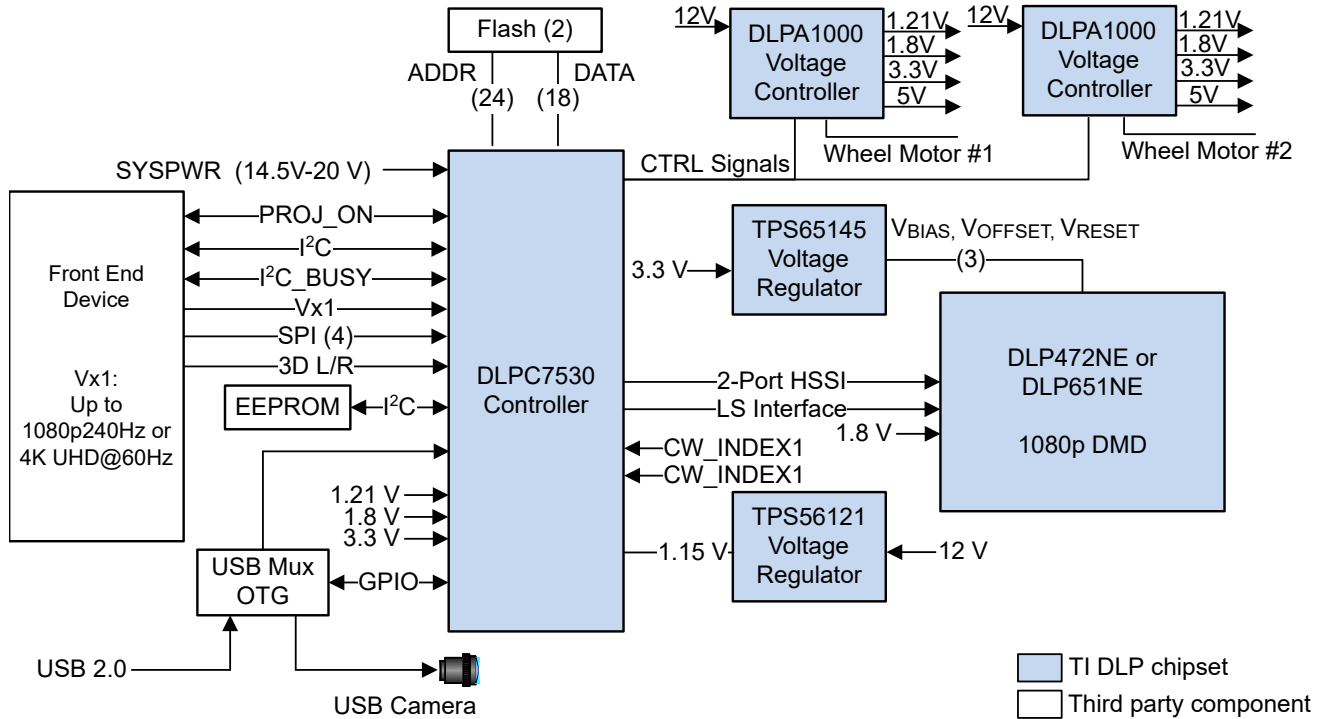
Flash (2)

ADDR

(24)

DATA

(18)

12V

DLPA1000 Voltage Controller

1.21V
1.8V
3.3V
5V

Wheel Motor #1

12V

DLPA1000 Voltage Controller

1.21V
1.8V
3.3V
5V

Wheel Motor #2

SYSPWR (14.5V-20 V)

CTRL Signals

Front End Device

Vx1: Up to 1080p240Hz or 4K UHD@60Hz

PROJ_ON

$I^2C$

$I^2C$_BUSY

Vx1

SPI (4)

3D L/R

EEPROM

$I^2C$

DLPC7530 Controller

TPS65145 Voltage Regulator

3.3 V

V$_{BIAS}$, V$_{OFFSET}$, V$_{RESET}$

(3)

DLP472NE or DLP651NE

1080p DMD

2-Port HSSI

LS Interface

1.8 V

CW_INDEX1

CW_INDEX1

1.21 V
1.8 V
3.3 V

TPS56121 Voltage Regulator

1.15 V

12 V

USB Mux OTG

GPIO

USB 2.0

USB Camera

TI DLP chipset

Third party component